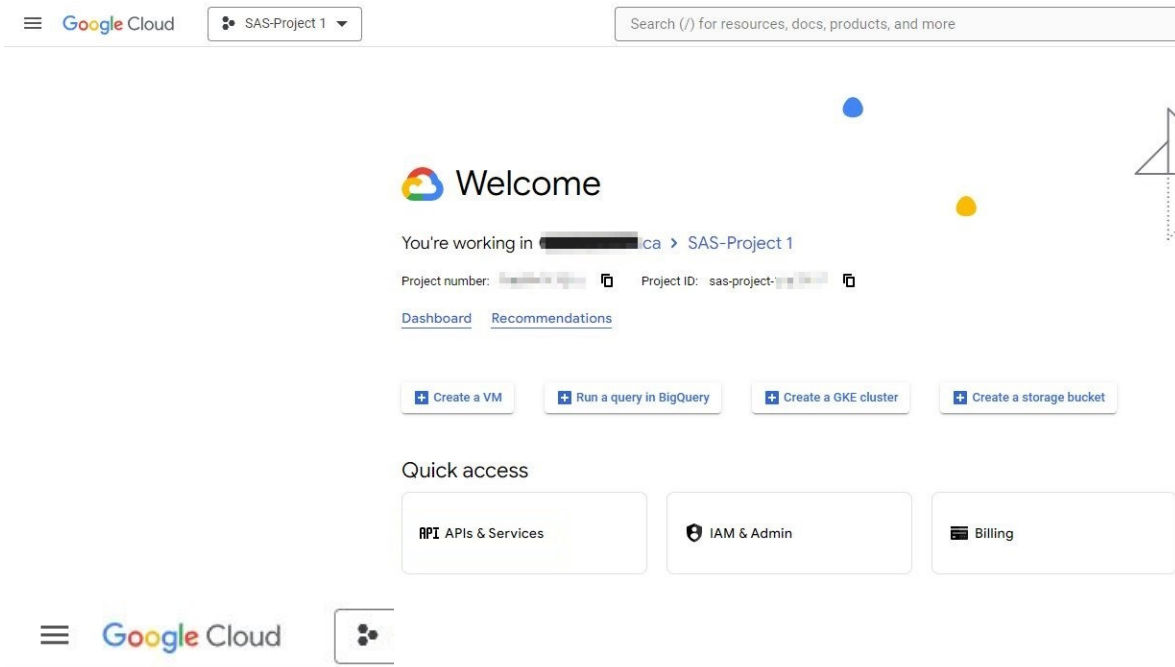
Google Cloud SAS-Project 1

Search (/) for resources, docs, products, and more

Welcome

You're working in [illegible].ca > SAS-Project 1

Project number: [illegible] Project ID: sas-project-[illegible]

Dashboard Recommendations

Create a VM

Run a query in BigQuery

Create a GKE cluster

Create a storage bucket

Quick access

API APIs & Services

IAM & Admin

Billing

Google Cloud